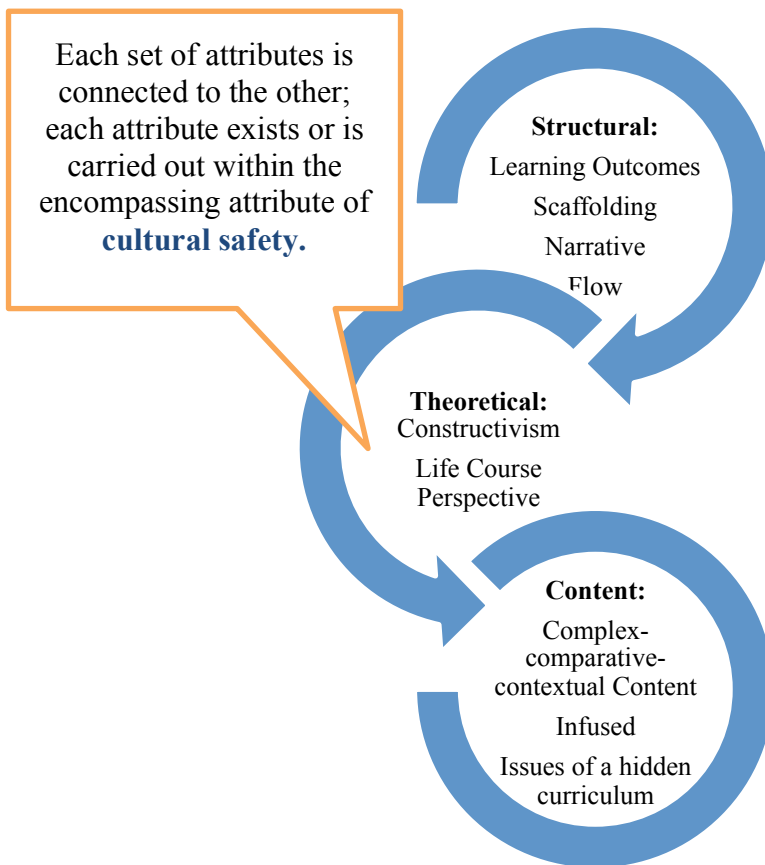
Each set of attributes is connected to the other; each attribute exists or is carried out within the encompassing attribute of cultural safety.

Structural:
Learning Outcomes
Scaffolding
Narrative
Flow

Theoretical:
Constructivism
Life Course Perspective

Content:
Complex-comparative-contextual Content
Infused
Issues of a hidden curriculum